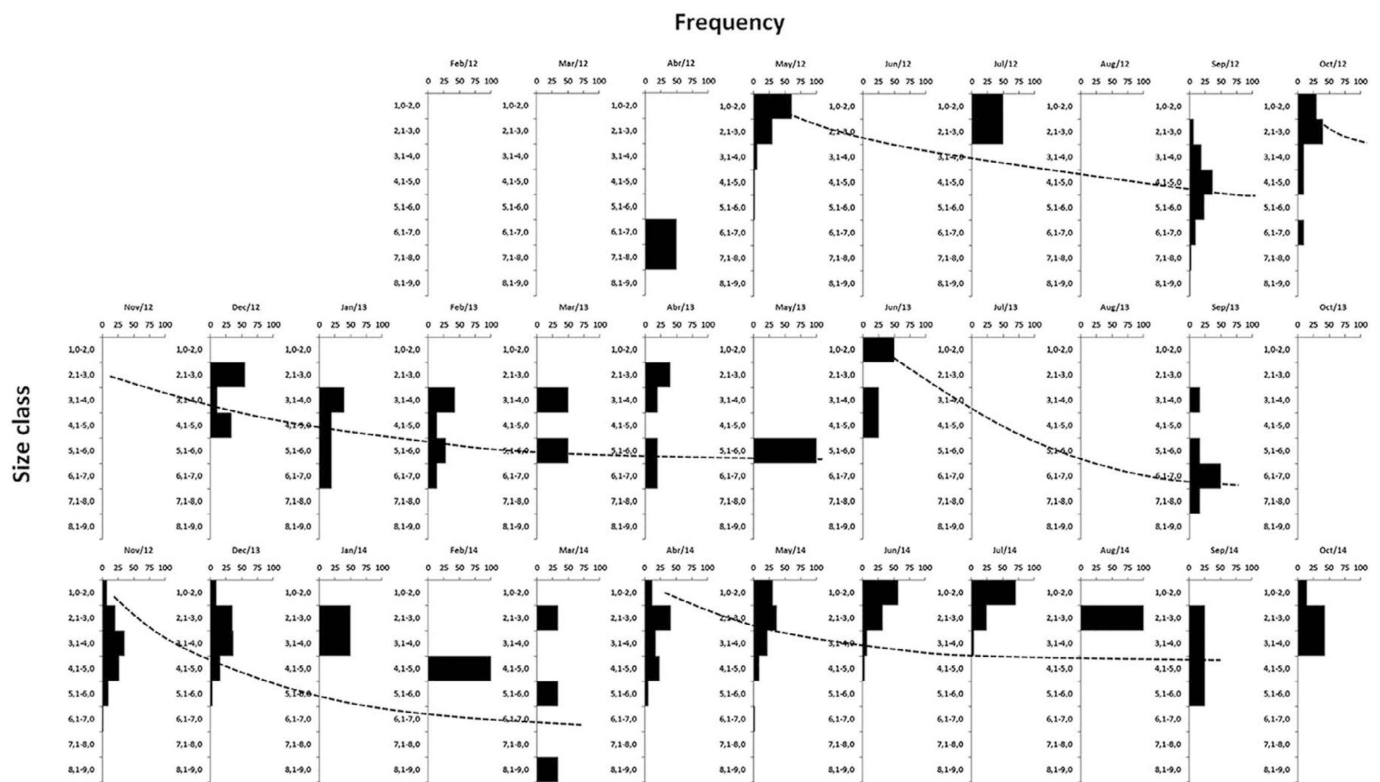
Frequency

Size class

Feb/12
0 25 50 75 100
1,0-2,0
2,1-3,0
3,1-4,0
4,1-5,0
5,1-6,0
6,1-7,0
7,1-8,0
8,1-9,0

Mar/12
0 25 50 75 100
1,0-2,0
2,1-3,0
3,1-4,0
4,1-5,0
5,1-6,0
6,1-7,0
7,1-8,0
8,1-9,0

Abr/12
0 25 50 75 100
1,0-2,0
2,1-3,0
3,1-4,0
4,1-5,0
5,1-6,0
6,1-7,0
7,1-8,0
8,1-9,0

May/12
0 25 50 75 100
1,0-2,0
2,1-3,0
3,1-4,0
4,1-5,0
5,1-6,0
6,1-7,0
7,1-8,0
8,1-9,0

Jun/12
0 25 50 75 100
1,0-2,0
2,1-3,0
3,1-4,0
4,1-5,0
5,1-6,0
6,1-7,0
7,1-8,0
8,1-9,0

Jul/12
0 25 50 75 100
1,0-2,0
2,1-3,0
3,1-4,0
4,1-5,0
5,1-6,0
6,1-7,0
7,1-8,0
8,1-9,0

Aug/12
0 25 50 75 100
1,0-2,0
2,1-3,0
3,1-4,0
4,1-5,0
5,1-6,0
6,1-7,0
7,1-8,0
8,1-9,0

Sep/12
0 25 50 75 100
1,0-2,0
2,1-3,0
3,1-4,0
4,1-5,0
5,1-6,0
6,1-7,0
7,1-8,0
8,1-9,0

Oct/12
0 25 50 75 100

Nov/12
0 25 50 75 100
1,0-2,0
2,1-3,0
3,1-4,0
4,1-5,0
5,1-6,0
6,1-7,0
7,1-8,0
8,1-9,0

Dec/12
0 25 50 75 100

Jan/13
0 25 50 75 100

Feb/13
0 25 50 75 100

Mar/13
0 25 50 75 100

Abr/13
0 25 50 75 100

May/13
0 25 50 75 100

Jun/13
0 25 50 75 100

Jul/13
0 25 50 75 100

Aug/13
0 25 50 75 100

Sep/13
0 25 50 75 100

Oct/13
0 25 50 75 100

Nov/12
0 25 50 75 100
1,0-2,0
2,1-3,0
3,1-4,0
4,1-5,0
5,1-6,0
6,1-7,0
7,1-8,0
8,1-9,0

Dec/13
0 25 50 75 100

Jan/14
0 25 50 75 100

Feb/14
0 25 50 75 100

Mar/14
0 25 50 75 100

Abr/14
0 25 50 75 100

May/14
0 25 50 75 100

Jun/14
0 25 50 75 100

Jul/14
0 25 50 75 100

Aug/14
0 25 50 75 100

Sep/14
0 25 50 75 100

Oct/14
0 25 50 75 100